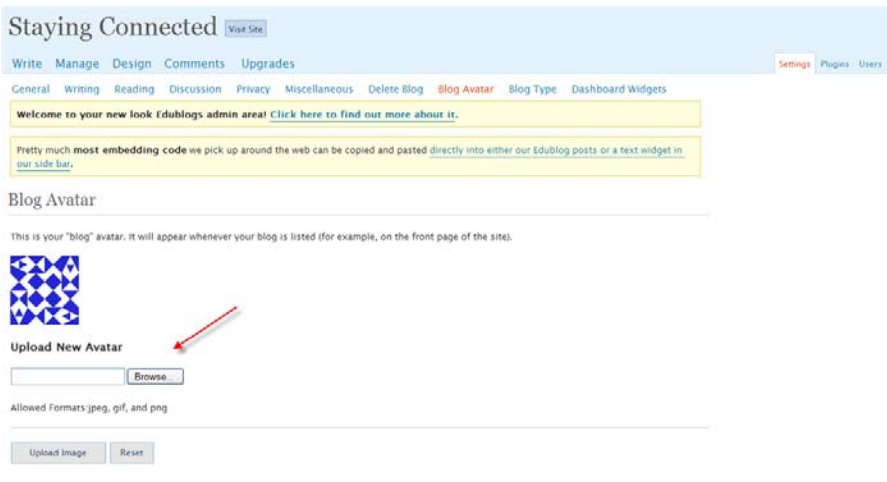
Staying Connected Visit Site

Write Manage Design Comments Upgrades

Settings Plugins Users

General Writing Reading Discussion Privacy Miscellaneous Delete Blog Blog Avatar Blog Type Dashboard Widgets

Welcome to your new look Edublogs admin area! Click here to find out more about it.

Pretty much most embedding code we pick up around the web can be copied and pasted directly into either our Edublog posts or a text widget in our side bar.

Blog Avatar

This is your "blog" avatar. It will appear whenever your blog is listed (for example, on the front page of the site).

Upload New Avatar

Browse...

Allowed Formats:jpeg, gif, and png

Upload Image Reset